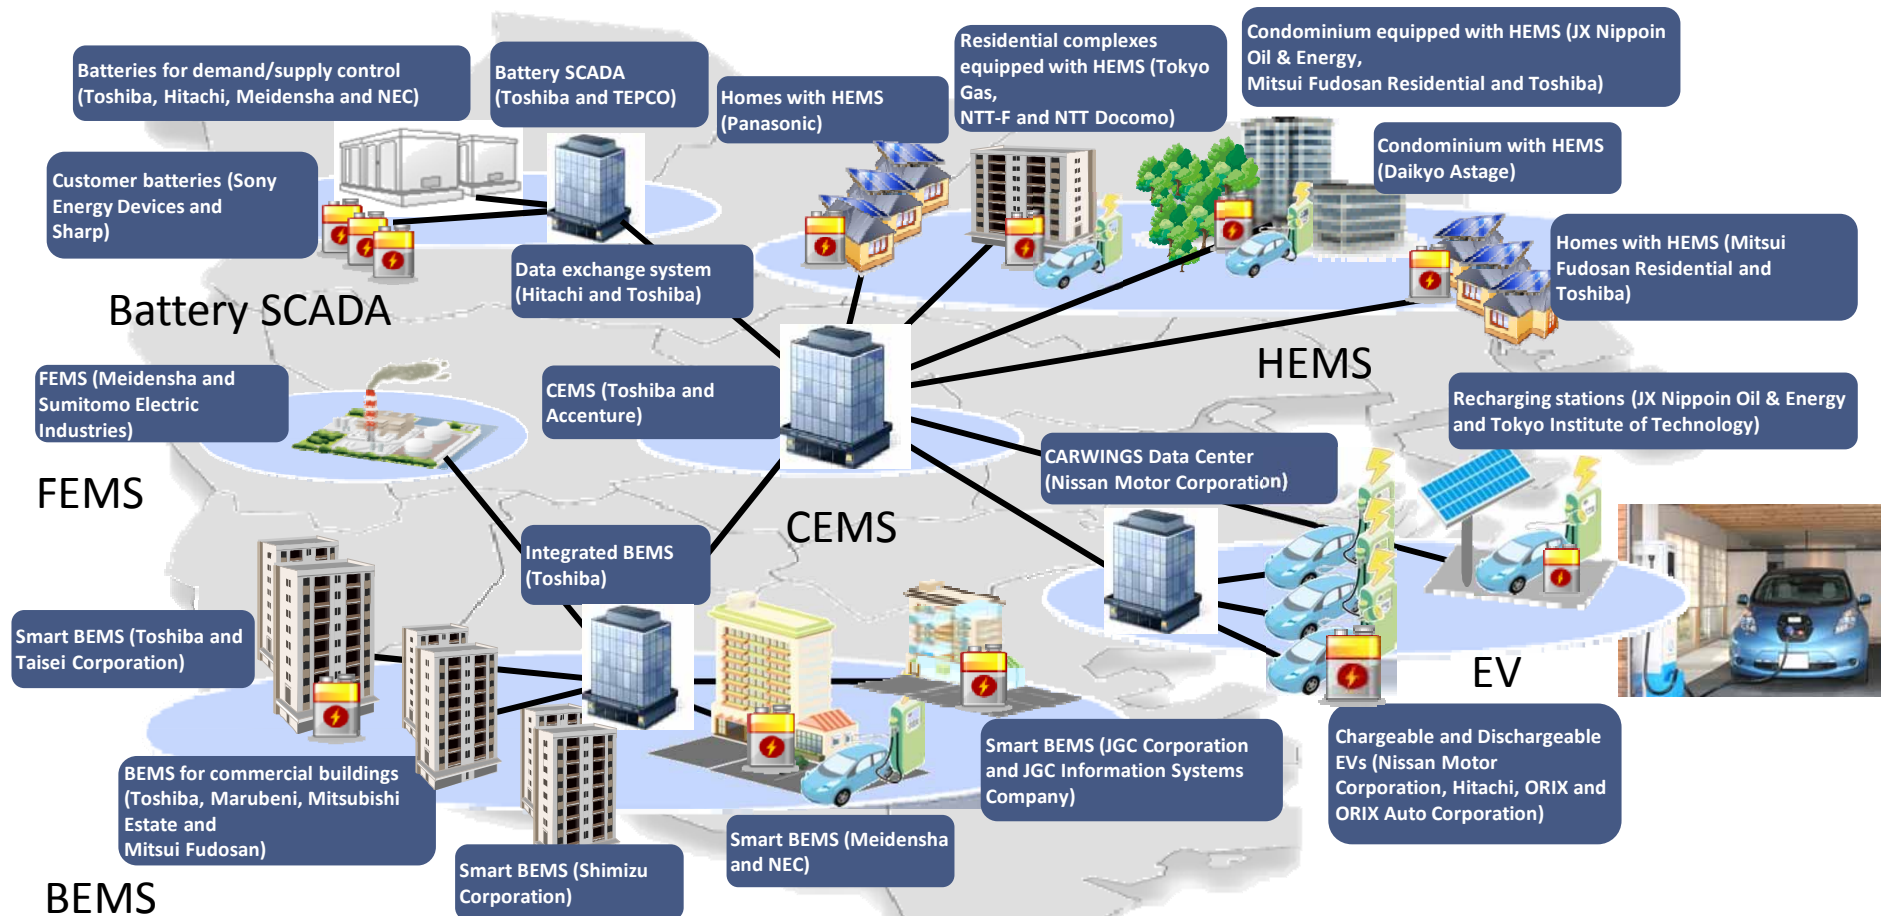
Batteries for demand/supply control (Toshiba, Hitachi, Meidensha and NEC)

Battery SCADA (Toshiba and TEPCO)

Homes with HEMS (Panasonic)

Residential complexes equipped with HEMS (Tokyo Gas, NTT-F and NTT Docomo)

Condominium equipped with HEMS (JX Nippoin Oil & Energy, Mitsui Fudosan Residential and Toshiba)

Condominium with HEMS (Daikyo Astage)

Customer batteries (Sony Energy Devices and Sharp)

Data exchange system (Hitachi and Toshiba)

Homes with HEMS (Mitsui Fudosan Residential and Toshiba)

Battery SCADA

HEMS

FEMS (Meidensha and Sumitomo Electric Industries)

CEMS (Toshiba and Accenture)

Recharging stations (JX Nippoin Oil & Energy and Tokyo Institute of Technology)

FEMS

CARWINGS Data Center (Nissan Motor Corporation)

CEMS

Integrated BEMS (Toshiba)

Smart BEMS (Toshiba and Taisei Corporation)

EV

Chargeable and Dischargeable EVs (Nissan Motor Corporation, Hitachi, ORIX and ORIX Auto Corporation)

Smart BEMS (JGC Corporation and JGC Information Systems Company)

BEMS for commercial buildings (Toshiba, Marubeni, Mitsubishi Estate and Mitsui Fudosan)

Smart BEMS (Meidensha and NEC)

Smart BEMS (Shimizu Corporation)

BEMS